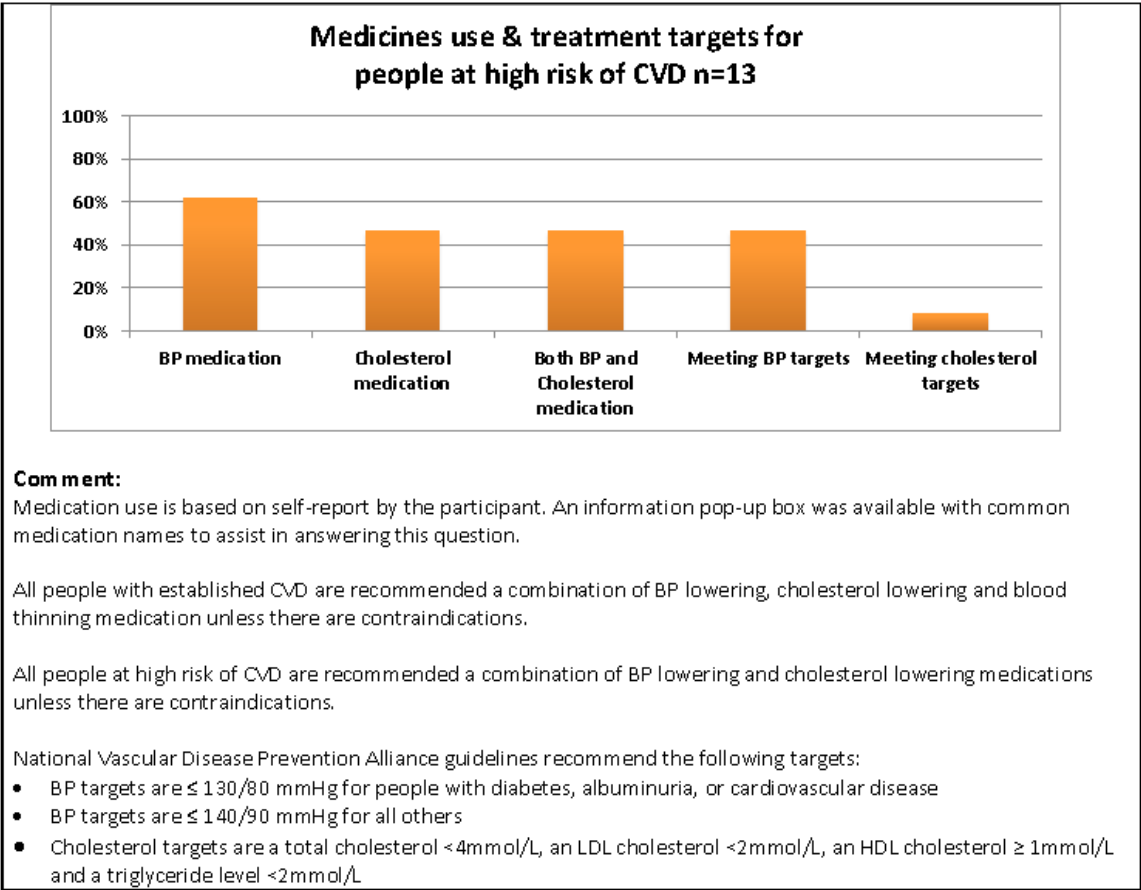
Medicines use & treatment targets for people at high risk of CVD n=13

100%
80%
60%
40%
20%
0%

BP medication
Cholesterol medication
Both BP and Cholesterol medication
Meeting BP targets
Meeting cholesterol targets

Comment:
Medication use is based on self-report by the participant. An information pop-up box was available with common medication names to assist in answering this question.

All people with established CVD are recommended a combination of BP lowering, cholesterol lowering and blood thinning medication unless there are contraindications.

All people at high risk of CVD are recommended a combination of BP lowering and cholesterol lowering medications unless there are contraindications.

National Vascular Disease Prevention Alliance guidelines recommend the following targets:
• BP targets are $\leq$ 130/80 mmHg for people with diabetes, albuminuria, or cardiovascular disease
• BP targets are $\leq$ 140/90 mmHg for all others
• Cholesterol targets are a total cholesterol <4mmol/L, an LDL cholesterol <2mmol/L, an HDL cholesterol $\geq$ 1mmol/L and a triglyceride level <2mmol/L